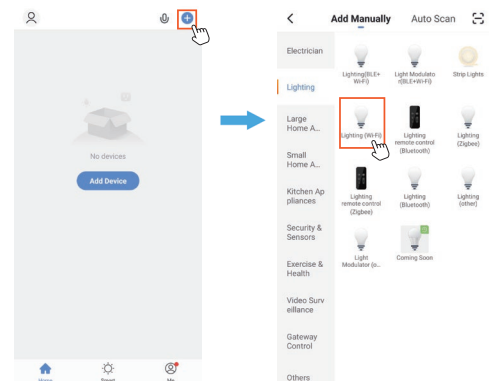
No devices

Add Device

Home Smart Me

Add Manually Auto Scan

Electrician

Lighting

Large Home A...

Small Home A...

Kitchen Appliances

Security & Sensors

Exercise & Health

Video Surveillance

Gateway Control

Others

Lighting(BLE+Wi-Fi)

Light Modulator(BLE+Wi-Fi)

Strip Lights

Lighting (Wi-Fi)

Lighting remote control (Bluetooth)

Lighting (Zigbee)

Lighting remote control (Zigbee)

Lighting (Bluetooth)

Lighting (other)

Light Modulator (o...

Coming Soon